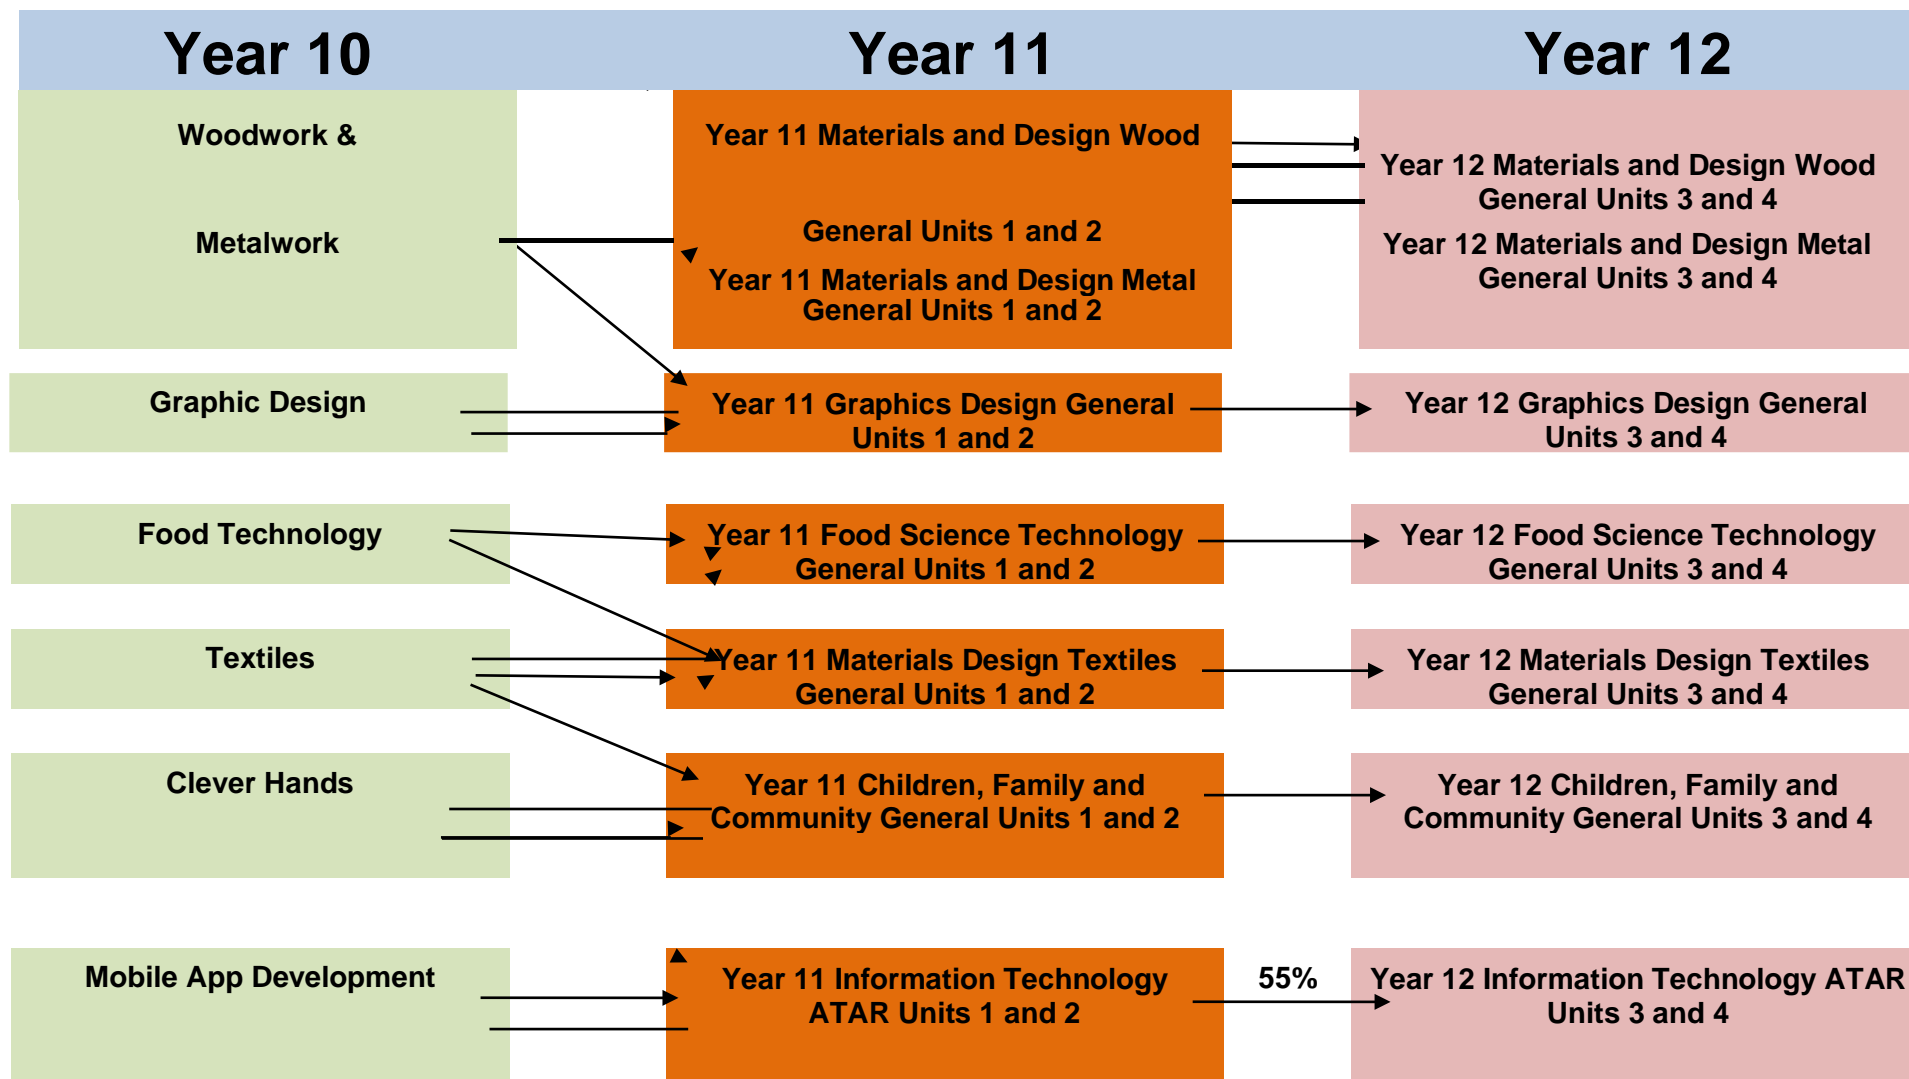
Year 10

Woodwork &

Metalwork

Graphic Design

Food Technology

Textiles

Clever Hands

Mobile App Development

Year 11

Year 11 Materials and Design Wood

General Units 1 and 2

Year 11 Materials and Design Metal General Units 1 and 2

Year 11 Graphics Design General Units 1 and 2

Year 11 Food Science Technology General Units 1 and 2

Year 11 Materials Design Textiles General Units 1 and 2

Year 11 Children, Family and Community General Units 1 and 2

Year 11 Information Technology ATAR Units 1 and 2

55%

Year 12

Year 12 Materials and Design Wood General Units 3 and 4

Year 12 Materials and Design Metal General Units 3 and 4

Year 12 Graphics Design General Units 3 and 4

Year 12 Food Science Technology General Units 3 and 4

Year 12 Materials Design Textiles General Units 3 and 4

Year 12 Children, Family and Community General Units 3 and 4

Year 12 Information Technology ATAR Units 3 and 4